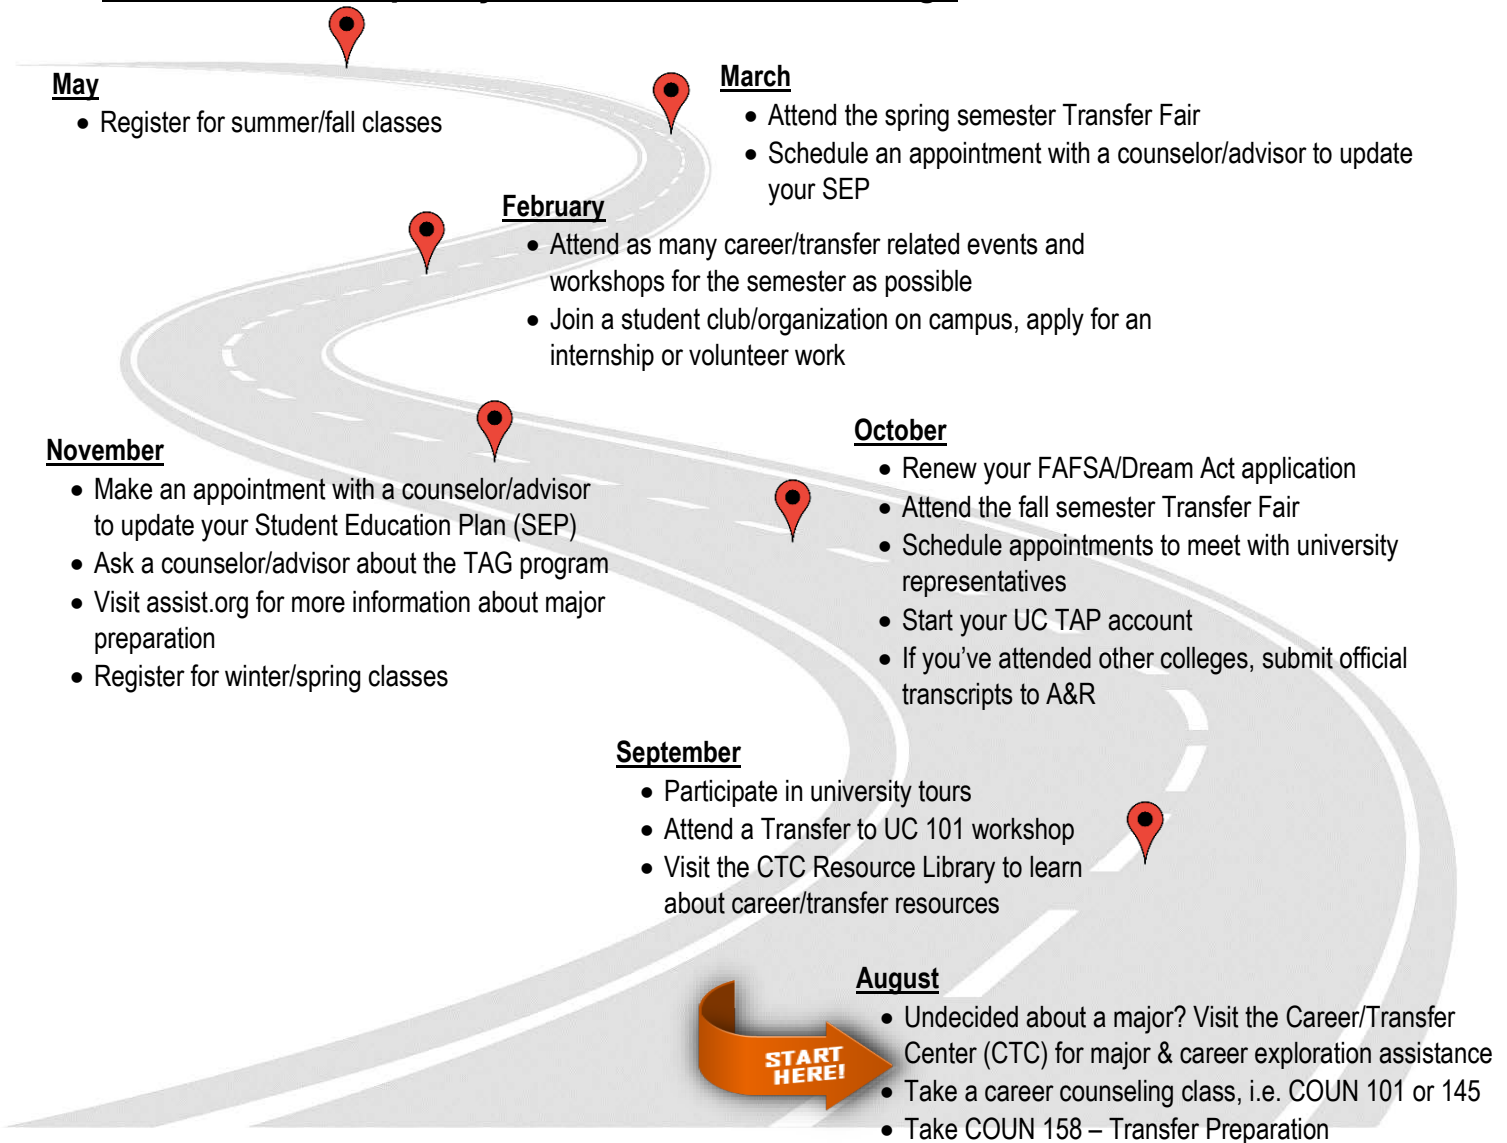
May
- Register for summer/fall classes

March
- Attend the spring semester Transfer Fair
- Schedule an appointment with a counselor/advisor to update your SEP

February
- Attend as many career/transfer related events and workshops for the semester as possible
- Join a student club/organization on campus, apply for an internship or volunteer work

November
- Make an appointment with a counselor/advisor to update your Student Education Plan (SEP)
- Ask a counselor/advisor about the TAG program
- Visit assist.org for more information about major preparation
- Register for winter/spring classes

October
- Renew your FAFSA/Dream Act application
- Attend the fall semester Transfer Fair
- Schedule appointments to meet with university representatives
- Start your UC TAP account
- If you've attended other colleges, submit official transcripts to A&R

September
- Participate in university tours
- Attend a Transfer to UC 101 workshop
- Visit the CTC Resource Library to learn about career/transfer resources

START HERE!

August
- Undecided about a major? Visit the Career/Transfer Center (CTC) for major & career exploration assistance
- Take a career counseling class, i.e. COUN 101 or 145
- Take COUN 158 – Transfer Preparation